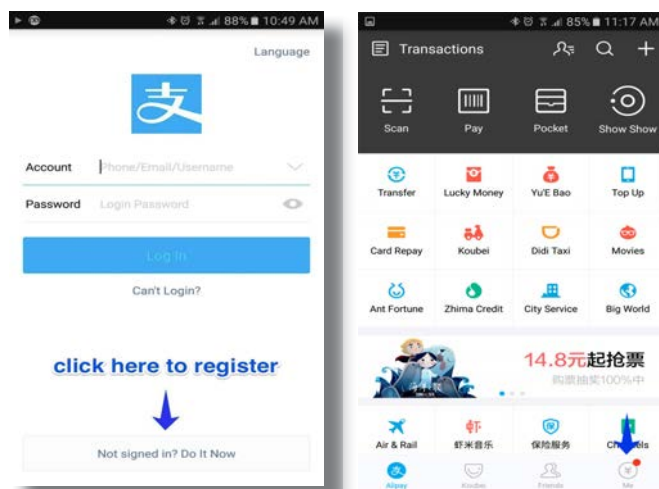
88% 10:49 AM

Language

支

Account Phone/Email/Username

Password Login Password

Log In

Can't Login?

click here to register

Not signed in? Do It Now

85% 11:17 AM

Transactions

Scan Pay Pocket Show Show

Transfer Lucky Money Yu'E Bao Top Up

Card Repay Koubei Didi Taxi Movies

Ant Fortune Zhima Credit City Service Big World

14.8元起抢票

购票抽奖100%中

Air & Rail 虾米音乐 保险服务 Channels

Alipay Koubei Friends Me